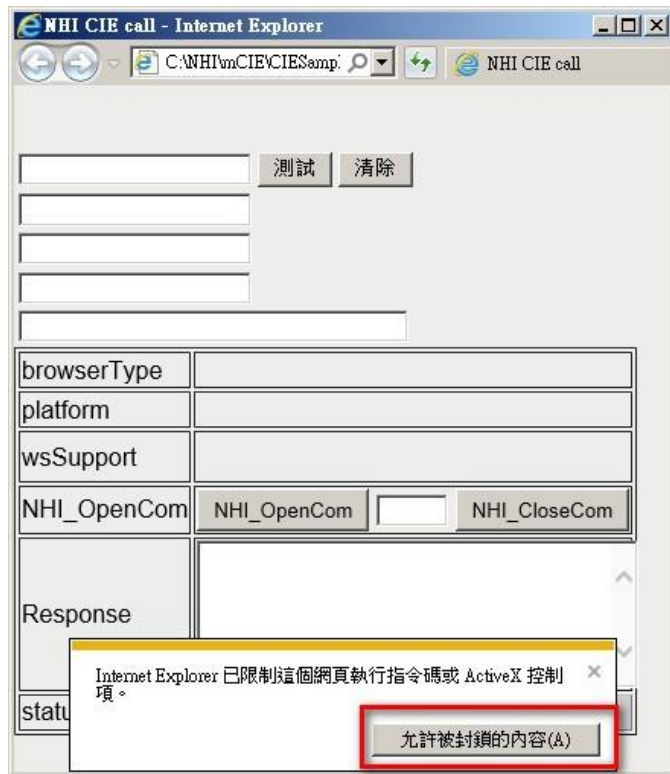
NHI CIE call - Internet Explorer

C:\NHI\mCIE\CIESampl

NHI CIE call

測試 清除

| browserType | |
|---|---|
| platform | |
| wsSupport | |
| NHI_OpenCom | NHI_OpenCom NHI_CloseCom |
| Response | |
| statu | |

Internet Explorer 已限制這個網頁執行指令碼或 ActiveX 控制項。

×

允許被封鎖的內容(A)